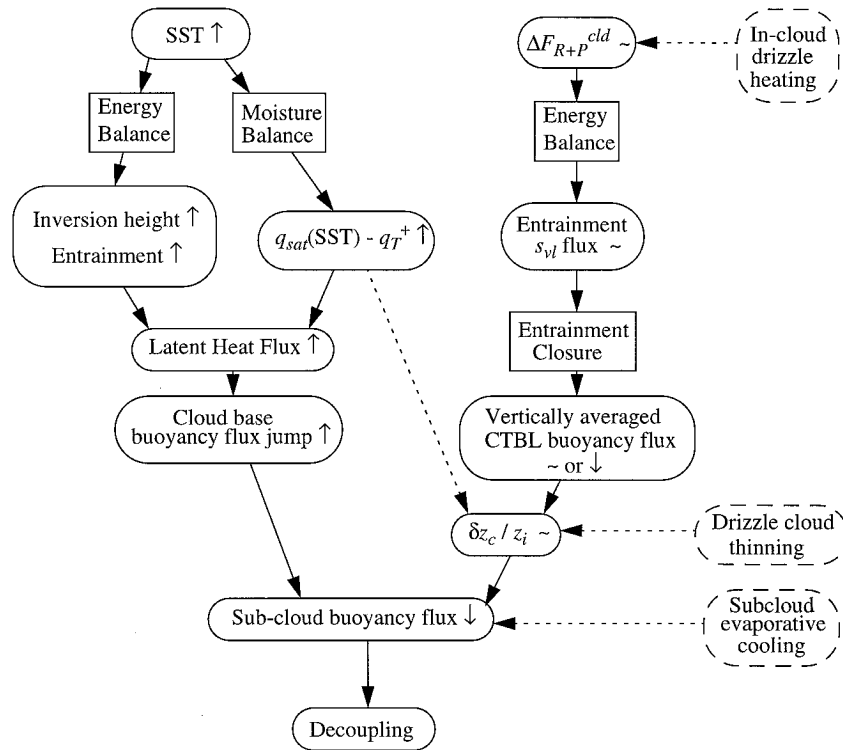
SST $\uparrow$

Energy Balance

Moisture Balance

Inversion height $\uparrow$
Entrainment $\uparrow$

$q_{sat}$(SST) - $q_T^+$ $\uparrow$

Latent Heat Flux $\uparrow$

Cloud base buoyancy flux jump $\uparrow$

Sub-cloud buoyancy flux $\downarrow$

Decoupling

$\Delta F_{R+P}^{cld}$ ~

In-cloud drizzle heating

Energy Balance

Entrainment $s_{vl}$ flux ~

Entrainment Closure

Vertically averaged CTBL buoyancy flux ~ or $\downarrow$

$\delta z_c / z_i$ ~

Drizzle cloud thinning

Subcloud evaporative cooling